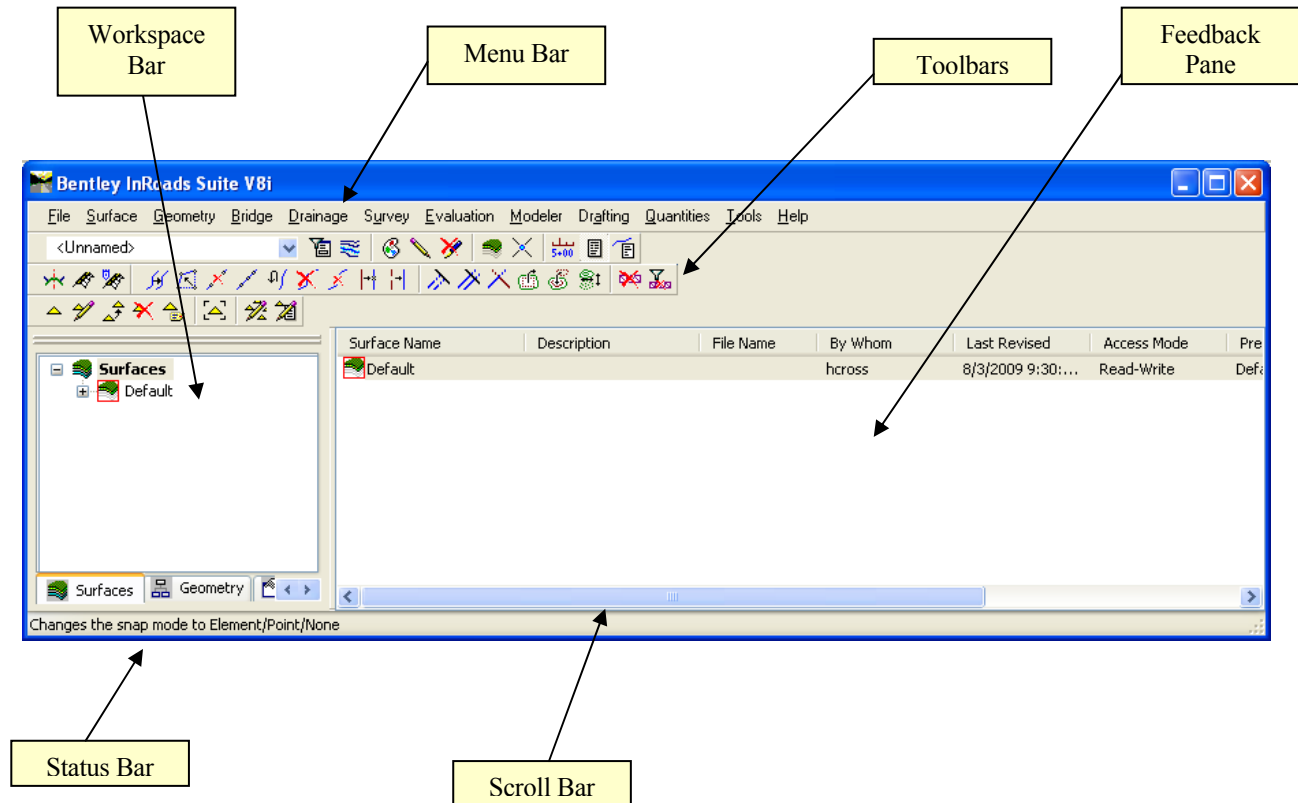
Workspace Bar

Menu Bar

Toolbars

Feedback Pane

Bentley InRoads Suite V8i

File Surface Geometry Bridge Drainage Survey Evaluation Modeler Drafting Quantities Tools Help

<Unnamed>

5+00

Surfaces

Default

| Surface Name | Description | File Name | By Whom | Last Revised | Access Mode | Pre |
|---|---|---|---|---|---|---|
| Default | | | hcross | 8/3/2009 9:30:... | Read-Write | Defa |

Surfaces Geometry

Changes the snap mode to Element/Point/None

Status Bar

Scroll Bar